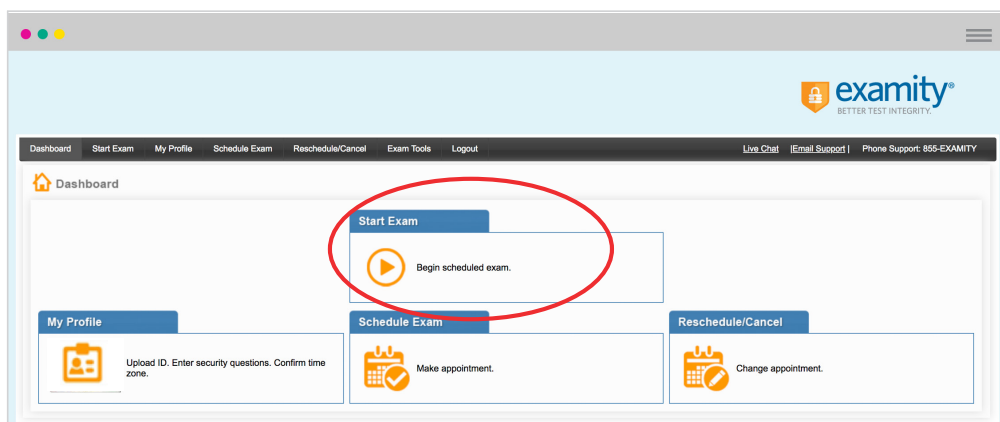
examity®
BETTER TEST INTEGRITY.

Dashboard | Start Exam | My Profile | Schedule Exam | Reschedule/Cancel | Exam Tools | Logout

Live Chat | Email Support | Phone Support: 855-EXAMITY

Dashboard

Start Exam
Begin scheduled exam.

My Profile
Upload ID. Enter security questions. Confirm time zone.

Schedule Exam
Make appointment.

Reschedule/Cancel
Change appointment.